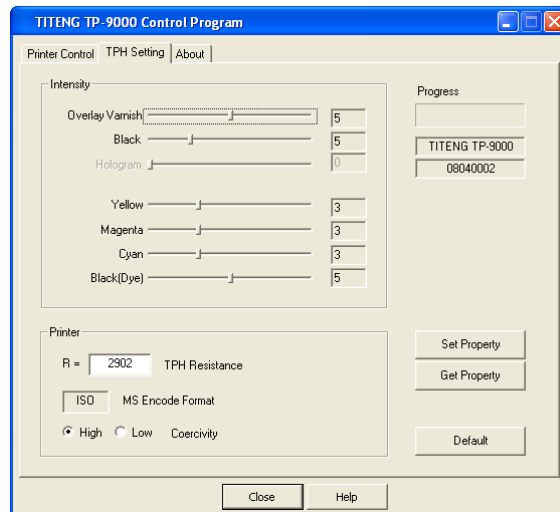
TITENG TP-9000 Control Program

Printer Control | TPH Setting | About

Intensity

Overlay Varnish 5

Black 5

Hologram 0

Yellow 3

Magenta 3

Cyan 3

Black(Dye) 5

Progress

TITENG TP-9000

08040002

Printer

R = 2902 TPH Resistance

ISO MS Encode Format

High Low Coercivity

Set Property

Get Property

Default

Close

Help